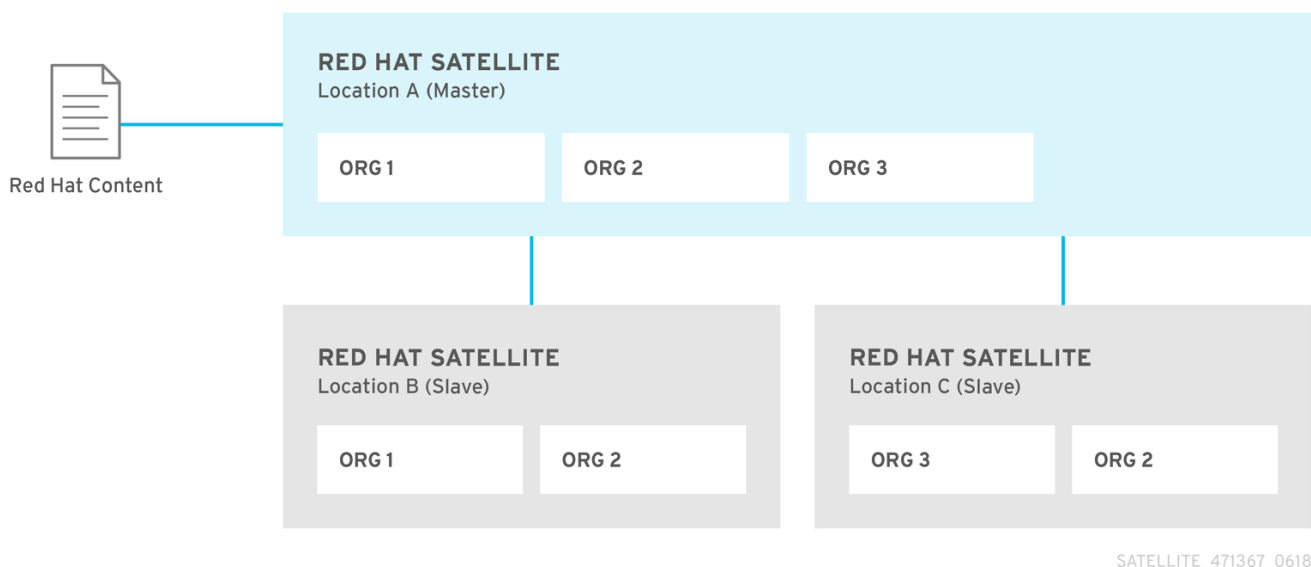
Red Hat Content

RED HAT SATELLITE
Location A (Master)

ORG 1

ORG 2

ORG 3

RED HAT SATELLITE
Location B (Slave)

ORG 1

ORG 2

RED HAT SATELLITE
Location C (Slave)

ORG 3

ORG 2

SATELLITE 471367 0618